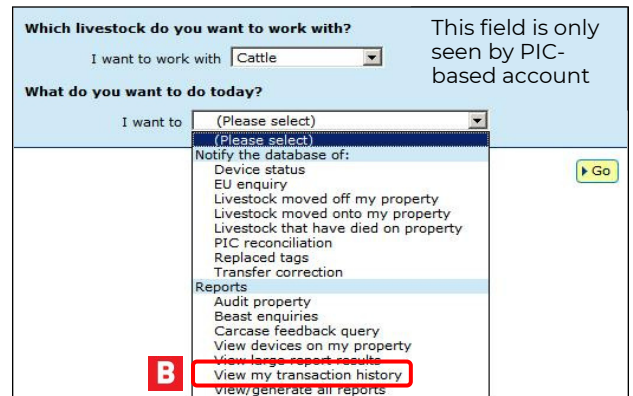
Which livestock do you want to work with?

This field is only seen by PIC-based account

I want to work with Cattle

What do you want to do today?

I want to (Please select)

(Please select)
Notify the database of:
Device status
EU enquiry
Livestock moved off my property
Livestock moved onto my property
Livestock that have died on property
PIC reconciliation
Replaced tags
Transfer correction
Reports
Audit property
Beast enquiries
Carcase feedback query
View devices on my property
View large report results
View my transaction history
View/generate all reports

Go

B